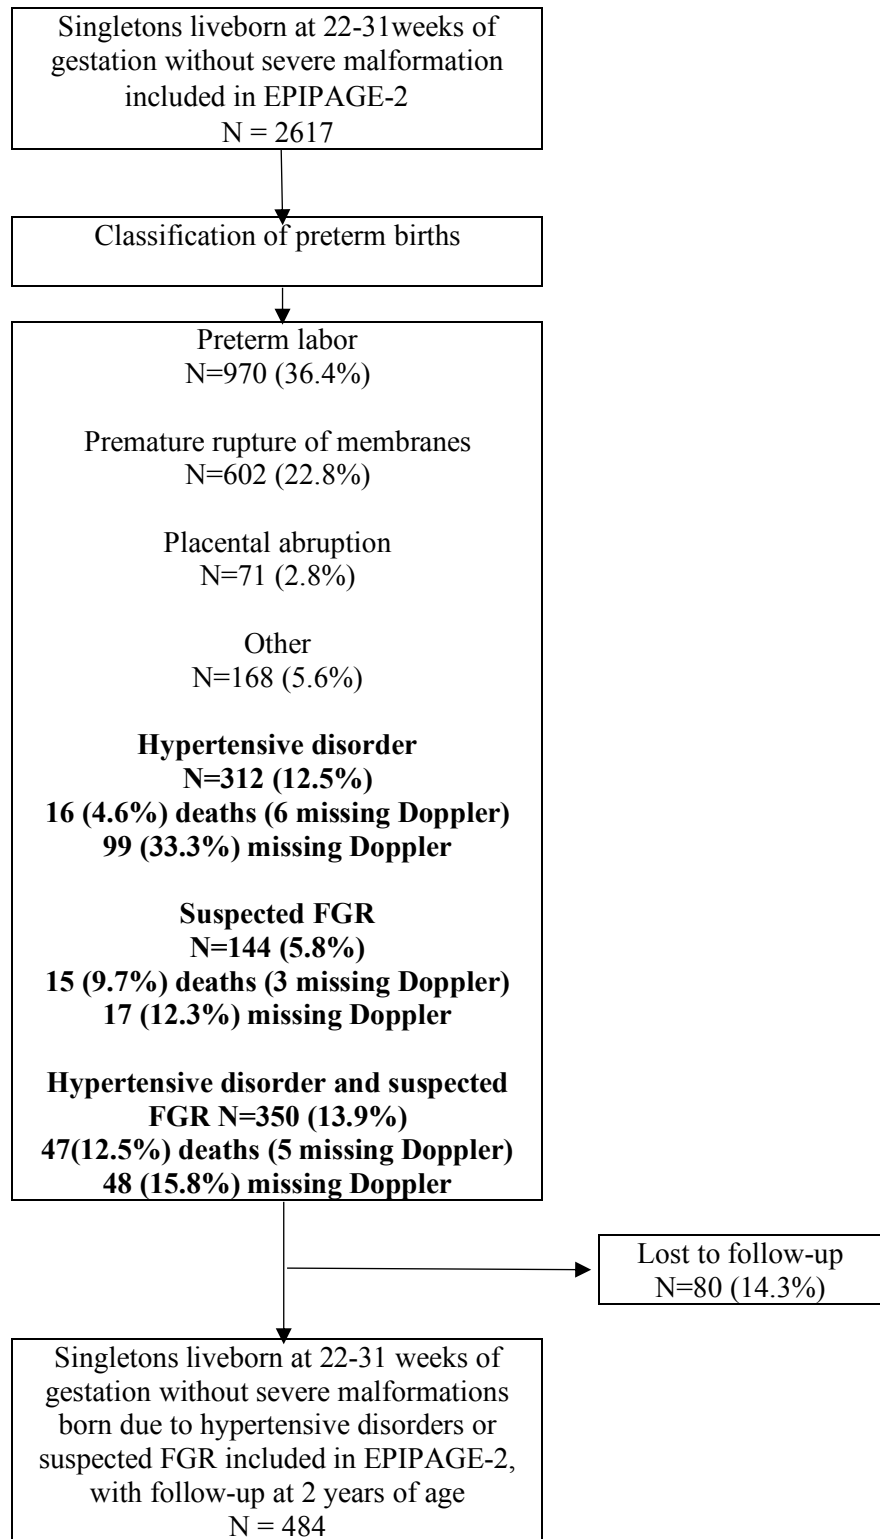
Singletons liveborn at 22-31weeks of gestation without severe malformation included in EPIPAGE-2
N = 2617

Classification of preterm births

Preterm labor
N=970 (36.4%)

Premature rupture of membranes
N=602 (22.8%)

Placental abruption
N=71 (2.8%)

Other
N=168 (5.6%)

**Hypertensive disorder**
**N=312 (12.5%)**
**16 (4.6%) deaths (6 missing Doppler)**
**99 (33.3%) missing Doppler**

**Suspected FGR**
**N=144 (5.8%)**
**15 (9.7%) deaths (3 missing Doppler)**
**17 (12.3%) missing Doppler**

**Hypertensive disorder and suspected FGR N=350 (13.9%)**
**47(12.5%) deaths (5 missing Doppler)**
**48 (15.8%) missing Doppler**

Lost to follow-up
N=80 (14.3%)

Singletons liveborn at 22-31 weeks of gestation without severe malformations born due to hypertensive disorders or suspected FGR included in EPIPAGE-2, with follow-up at 2 years of age
N = 484